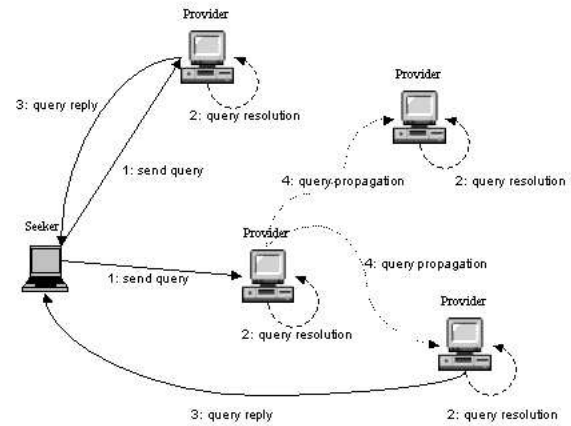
Provider

3: query reply

2: query resolution

Provider

1: send query

4: query-propagation

2: query resolution

Seeker

Provider

4: query propagation

1: send query

2: query resolution

Provider

3: query reply

2: query resolution